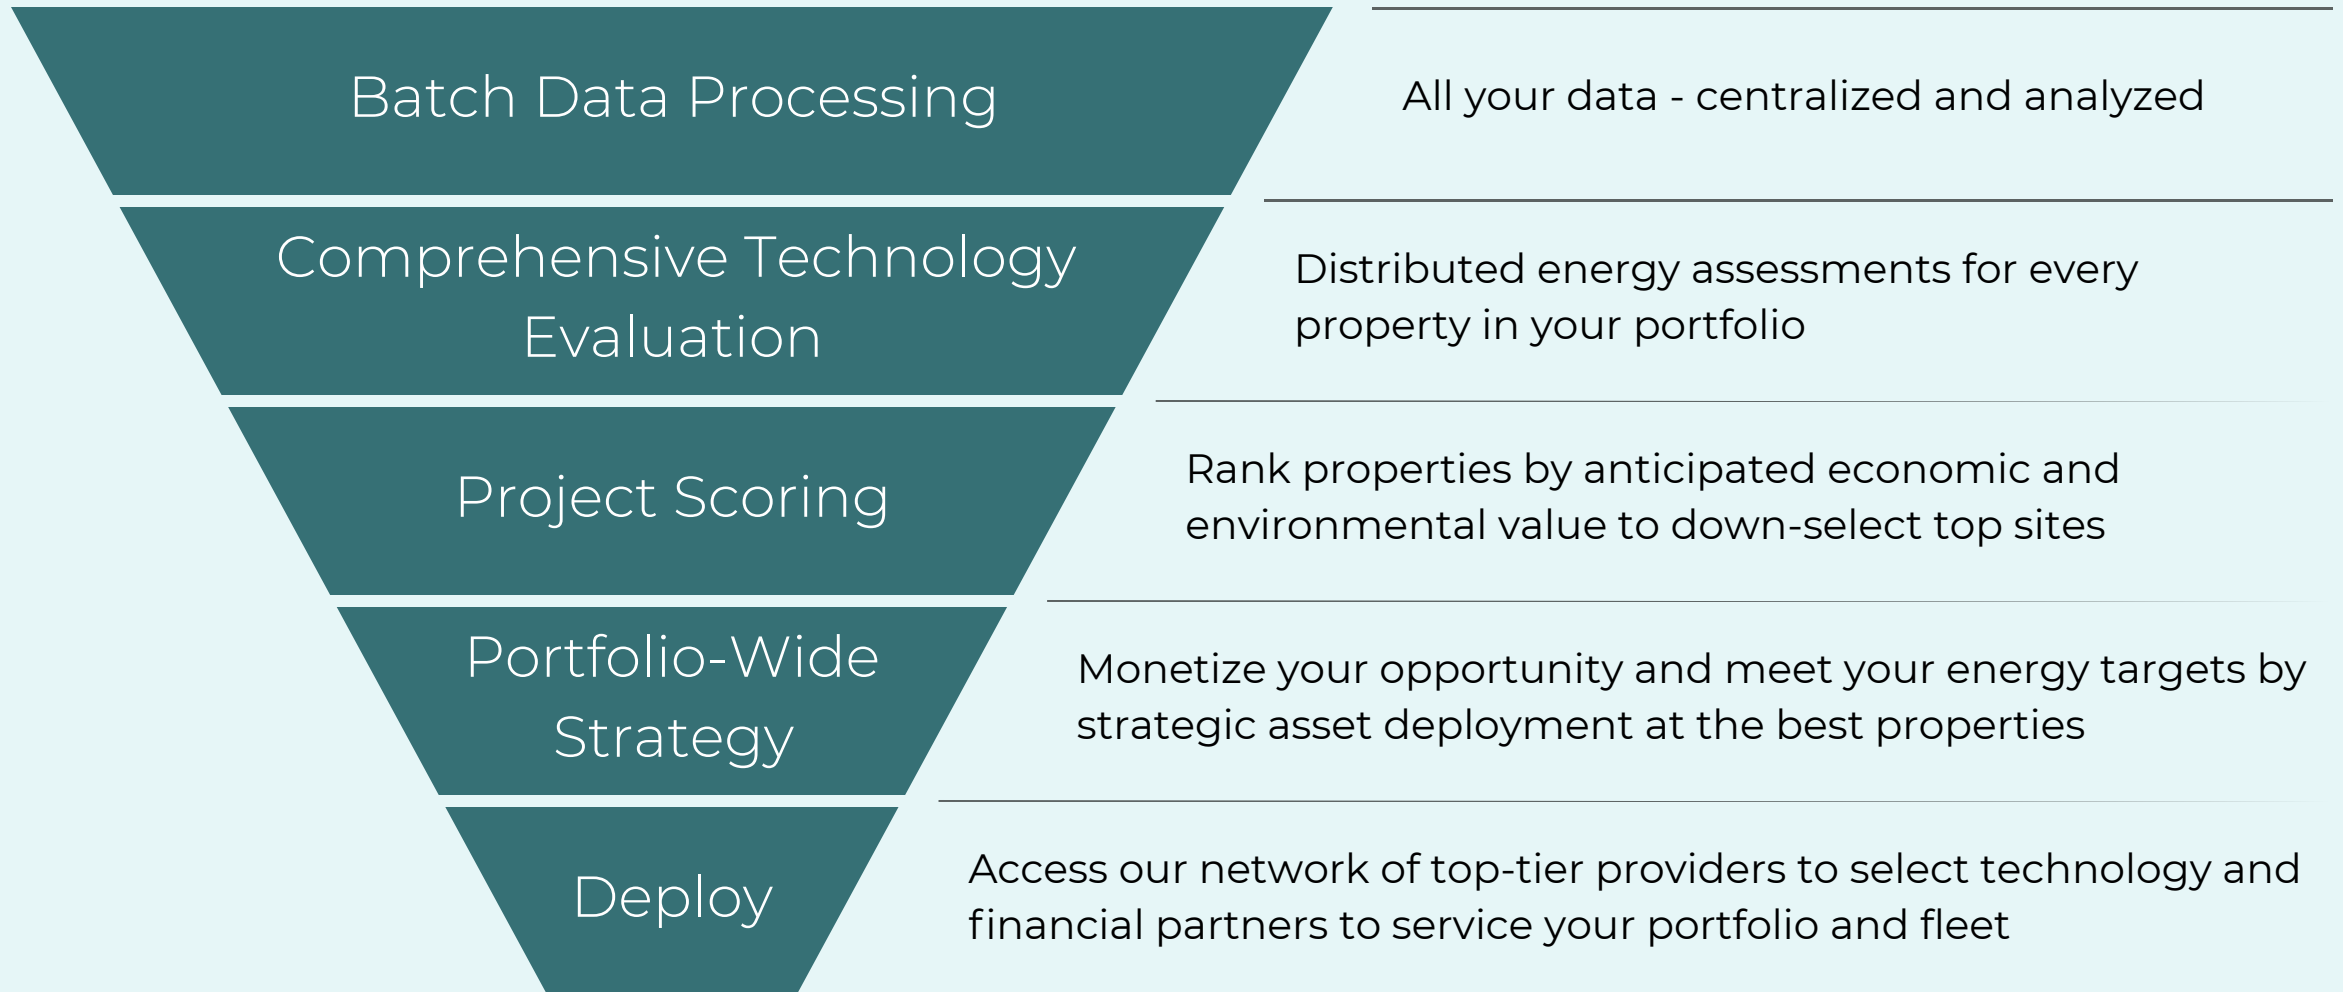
Batch Data Processing

All your data - centralized and analyzed

Comprehensive Technology Evaluation

Distributed energy assessments for every property in your portfolio

Project Scoring

Rank properties by anticipated economic and environmental value to down-select top sites

Portfolio-Wide Strategy

Monetize your opportunity and meet your energy targets by strategic asset deployment at the best properties

Deploy

Access our network of top-tier providers to select technology and financial partners to service your portfolio and fleet